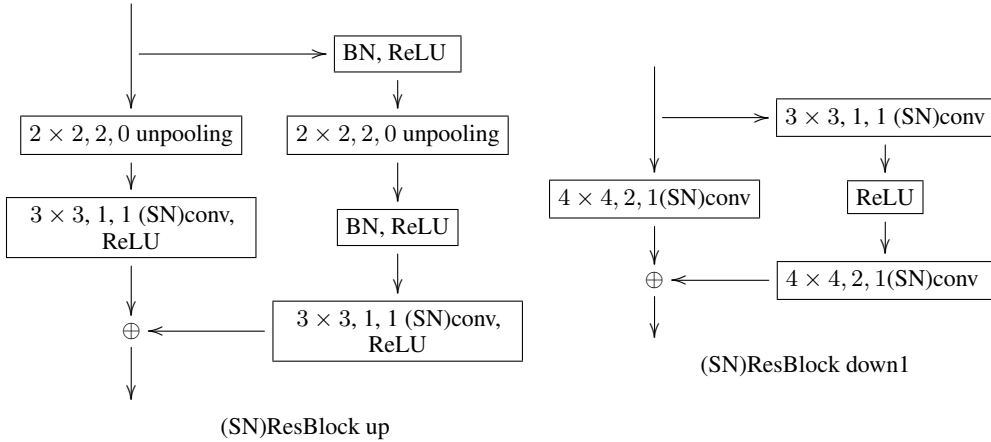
BN, ReLU

$2 \times 2, 2, 0$ unpooling

$2 \times 2, 2, 0$ unpooling

$3 \times 3, 1, 1$ (SN)conv, ReLU

BN, ReLU

$\oplus$

$3 \times 3, 1, 1$ (SN)conv, ReLU

(SN)ResBlock up

$3 \times 3, 1, 1$ (SN)conv

$4 \times 4, 2, 1$(SN)conv

ReLU

$\oplus$

$4 \times 4, 2, 1$(SN)conv

(SN)ResBlock down1